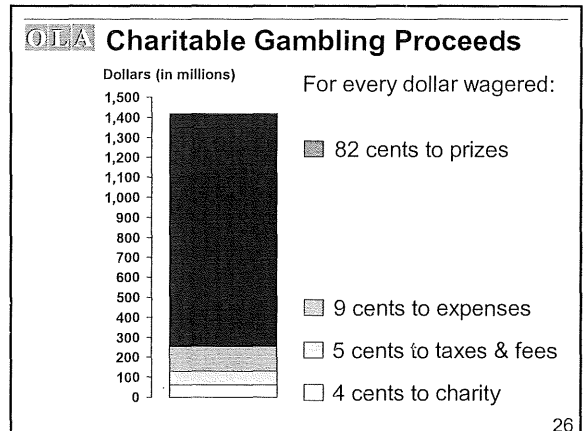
OLA Charitable Gambling Proceeds

Dollars (in millions)

1,500
1,400
1,300
1,200
1,100
1,000
900
800
700
600
500
400
300
200
100
0

For every dollar wagered:

82 cents to prizes

9 cents to expenses

5 cents to taxes & fees

4 cents to charity

26